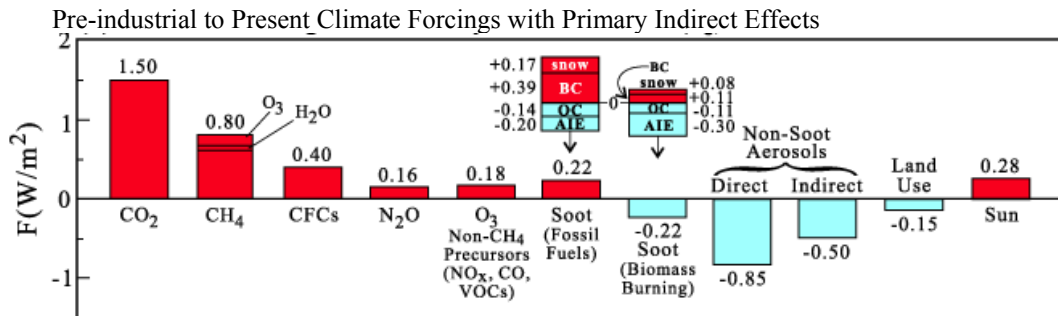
Pre-industrial to Present Climate Forcings with Primary Indirect Effects

$F(W/m^2)$

2
1
0
-1

1.50
$CO_2$

0.80
$O_3$
$H_2O$
$CH_4$

0.40
CFCs

0.16
$N_2O$

0.18
$O_3$
Non-$CH_4$ Precursors ($NO_x$, CO, VOCs)

+0.17 snow
+0.39 BC
-0.14 OC
-0.20 AIE
0.22
Soot (Fossil Fuels)

BC
snow +0.08
0 +0.11
OC -0.11
AIE -0.30
-0.22
Soot (Biomass Burning)

Non-Soot Aerosols
Direct
-0.85
Indirect
-0.50

Land Use
-0.15

0.28
Sun